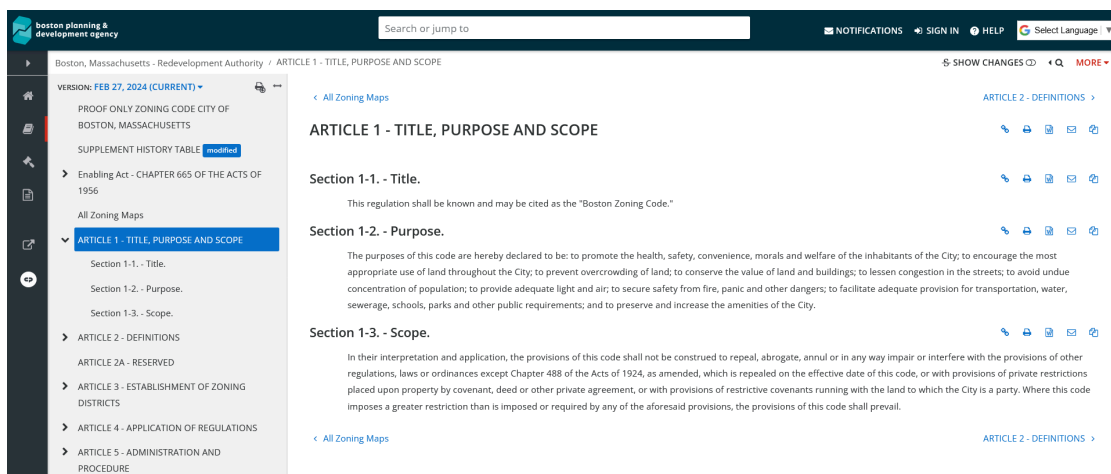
boston planning & development agency

Search or jump to

NOTIFICATIONS SIGN IN HELP Select Language

Boston, Massachusetts - Redevelopment Authority / ARTICLE 1 - TITLE, PURPOSE AND SCOPE

SHOW CHANGES MORE

VERSION: FEB 27, 2024 (CURRENT)

PROOF ONLY ZONING CODE CITY OF BOSTON, MASSACHUSETTS

SUPPLEMENT HISTORY TABLE modified

Enabling Act - CHAPTER 665 OF THE ACTS OF 1956

All Zoning Maps

ARTICLE 1 - TITLE, PURPOSE AND SCOPE

Section 1-1. - Title.

Section 1-2. - Purpose.

Section 1-3. - Scope.

ARTICLE 2 - DEFINITIONS

ARTICLE 2A - RESERVED

ARTICLE 3 - ESTABLISHMENT OF ZONING DISTRICTS

ARTICLE 4 - APPLICATION OF REGULATIONS

ARTICLE 5 - ADMINISTRATION AND PROCEDURE

< All Zoning Maps

ARTICLE 2 - DEFINITIONS >

ARTICLE 1 - TITLE, PURPOSE AND SCOPE

Section 1-1. - Title.

This regulation shall be known and may be cited as the "Boston Zoning Code."

Section 1-2. - Purpose.

The purposes of this code are hereby declared to be: to promote the health, safety, convenience, morals and welfare of the inhabitants of the City; to encourage the most appropriate use of land throughout the City; to prevent overcrowding of land; to conserve the value of land and buildings; to lessen congestion in the streets; to avoid undue concentration of population; to provide adequate light and air; to secure safety from fire, panic and other dangers; to facilitate adequate provision for transportation, water, sewerage, schools, parks and other public requirements; and to preserve and increase the amenities of the City.

Section 1-3. - Scope.

In their interpretation and application, the provisions of this code shall not be construed to repeal, abrogate, annul or in any way impair or interfere with the provisions of other regulations, laws or ordinances except Chapter 488 of the Acts of 1924, as amended, which is repealed on the effective date of this code, or with provisions of private restrictions placed upon property by covenant, deed or other private agreement, or with provisions of restrictive covenants running with the land to which the City is a party. Where this code imposes a greater restriction than is imposed or required by any of the aforesaid provisions, the provisions of this code shall prevail.

< All Zoning Maps

ARTICLE 2 - DEFINITIONS >